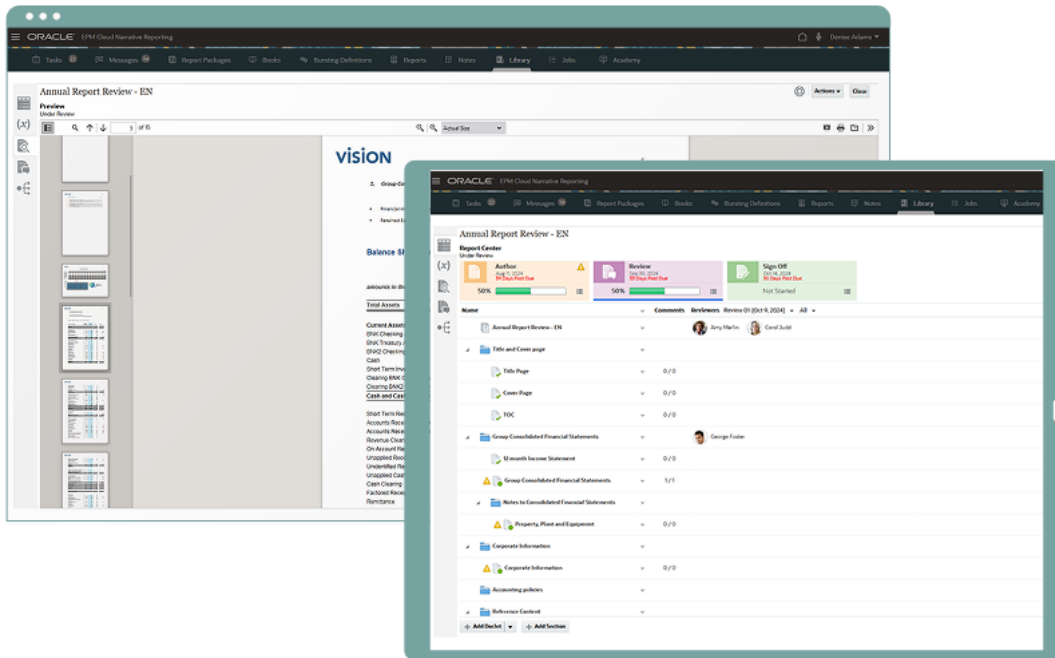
ORACLE EPM Cloud Narrative Reporting
Denise Adams
Tasks Messages Report Packages Books Bursting Definitions Reports Notes Library Jobs Academy

Annual Report Review - EN
Actions Close
Preview
Under Review
5 of 15
Actual Size

VISION
Balance Sh
Total Assets
Current Assets
BNK Checking
BNK Treasury
BNK2 Checking
Cash
Short Term Inv
Clearing BNK
Clearing BNK2
Cash and Cash
Short Term Rec
Accounts Rece
Accounts Rece
Revenue Clear
On Account Re
Unapplied Rec
Unidentified Re
Unapplied Cash
Cash Clearing
Factored Rece
Remittance

ORACLE EPM Cloud Narrative Reporting
Tasks Messages Report Packages Books Bursting Definitions Reports Notes Library Jobs Academy

Annual Report Review - EN
Report Center
Under Review

Author
Aug 11, 2024
59 Days Past Due
50%

Review
Sep 30, 2024
59 Days Past Due
50%

Sign Off
Oct 14, 2024
Not Started

Name | Comments | Reviewers | Review 01 (Oct 9, 2024) | All
Annual Report Review - EN | | Amy Martin | Carol Judd
Title and Cover page
Title Page | 0 / 0
Cover Page | 0 / 0
TOC | 0 / 0
Group Consolidated Financial Statements | | George Foster
12-month Income Statement | 0 / 0
Group Consolidated Financial Statements | 1 / 1
Notes to Consolidated Financial Statements
Property, Plant and Equipment | 0 / 0
Corporate Information
Corporate Information | 0 / 0
Accounting policies
Reference Content
Add Doclet Add Section